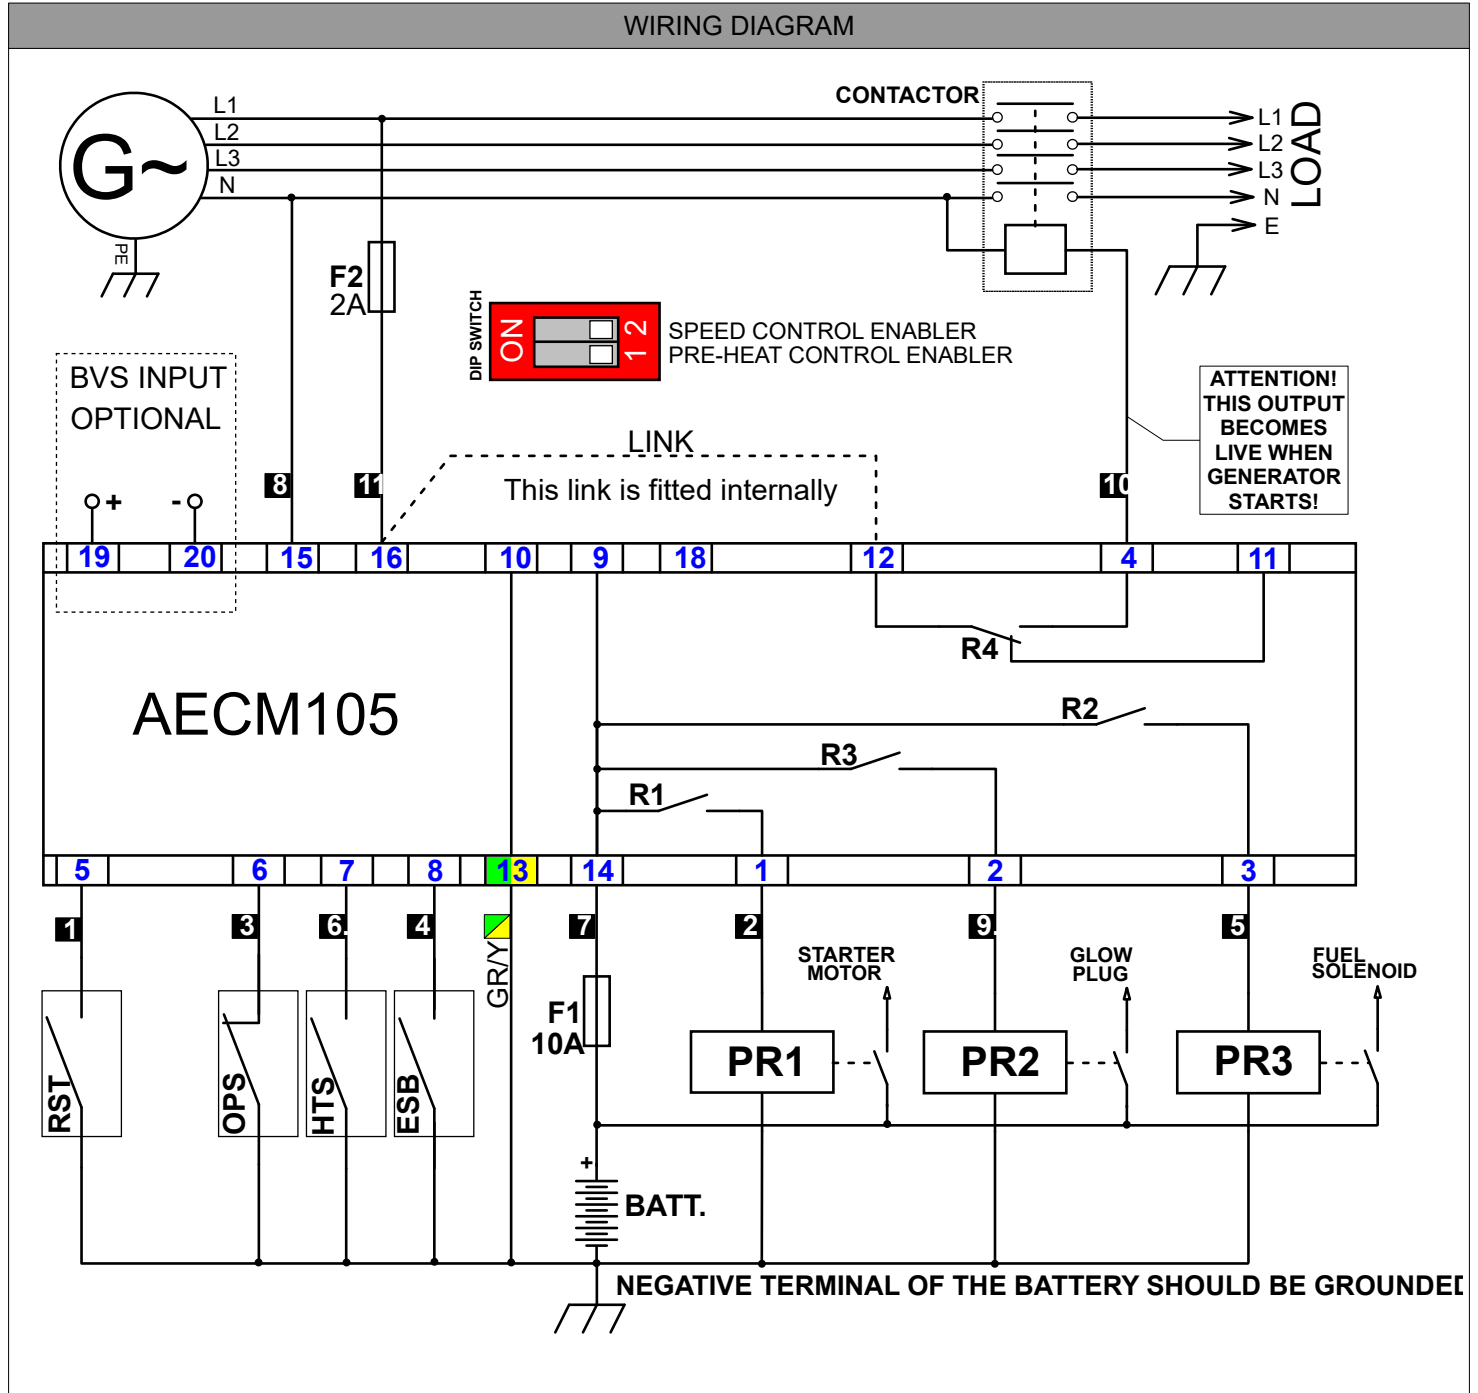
WIRING DIAGRAM

G~

L1
L2
L3
N

PE

CONTACTOR

L1
L2
L3
N
E

LOAD

F2
2A

DIP SWITCH

ON

1 2

SPEED CONTROL ENABLER
PRE-HEAT CONTROL ENABLER

BVS INPUT
OPTIONAL

ATTENTION!
THIS OUTPUT
BECOMES
LIVE WHEN
GENERATOR
STARTS!

LINK
This link is fitted internally

8 11 10

+ -

19 20 15 16 10 9 18 12 4 11

R4

AECM105

R2
R3
R1

5 6 7 8 13 14 1 2 3

1 3 6 4 7 2 9 5

GR/Y

STARTER
MOTOR

GLOW
PLUG

FUEL
SOLENOID

F1
10A

RST OPS HTS ESB

PR1 PR2 PR3

+
BATT.

NEGATIVE TERMINAL OF THE BATTERY SHOULD BE GROUNDE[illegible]